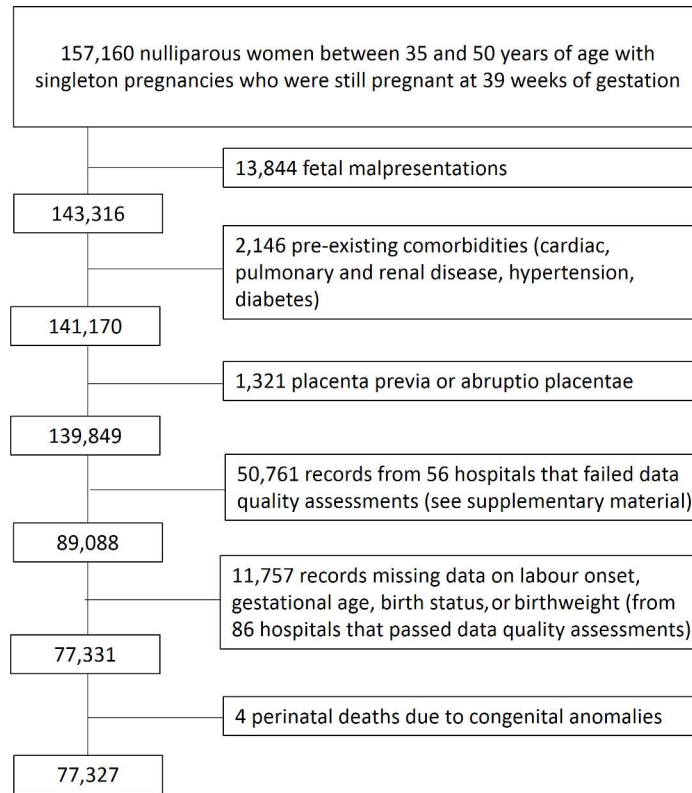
157,160 nulliparous women between 35 and 50 years of age with singleton pregnancies who were still pregnant at 39 weeks of gestation

13,844 fetal malpresentations

143,316

2,146 pre-existing comorbidities (cardiac, pulmonary and renal disease, hypertension, diabetes)

141,170

1,321 placenta previa or abruptio placentae

139,849

50,761 records from 56 hospitals that failed data quality assessments (see supplementary material)

89,088

11,757 records missing data on labour onset, gestational age, birth status, or birthweight (from 86 hospitals that passed data quality assessments)

77,331

4 perinatal deaths due to congenital anomalies

77,327